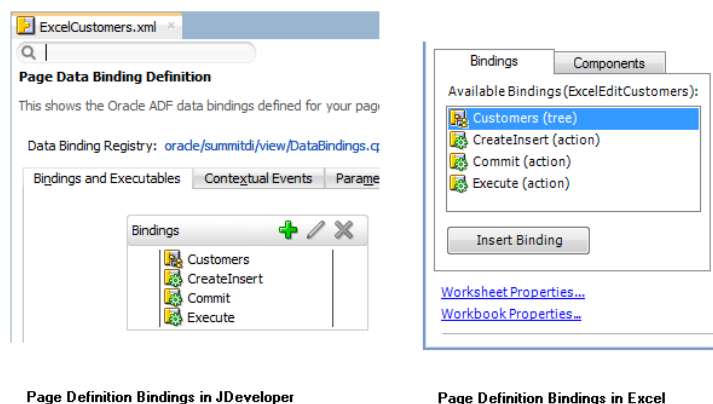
ExcelCustomers.xml ×

Page Data Binding Definition

This shows the Oracle ADF data bindings defined for your pag

Data Binding Registry: oracle/summitdi/view/DataBindings.c

Bindings and Executables | Contextual Events | Parame

Bindings

Customers
CreateInsert
Commit
Execute

Page Definition Bindings in JDeveloper

Bindings | Components

Available Bindings (ExcelEditCustomers):

Customers (tree)
CreateInsert (action)
Commit (action)
Execute (action)

Insert Binding

Worksheet Properties...
Workbook Properties...

Page Definition Bindings in Excel